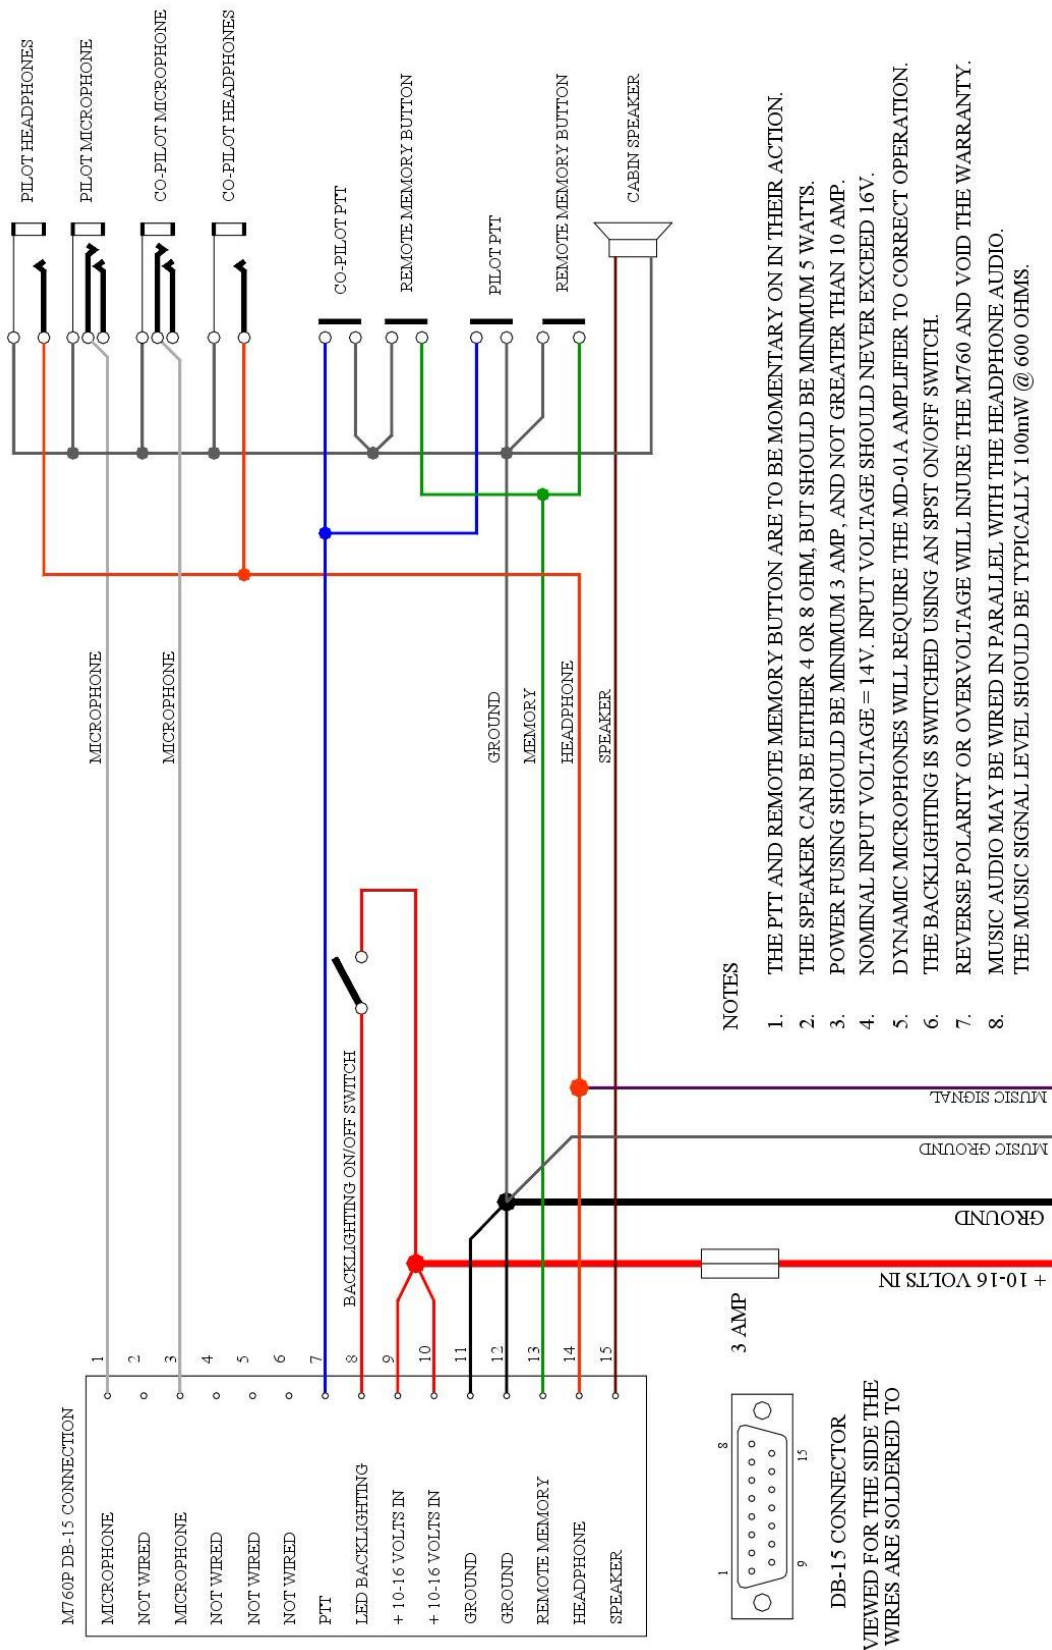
PILOT HEADPHONES
PILOT MICROPHONE
CO-PILOT MICROPHONE
CO-PILOT HEADPHONES
CO-PILOT PTT
REMOTE MEMORY BUTTON
PILOT PTT
REMOTE MEMORY BUTTON
CABIN SPEAKER

MICROPHONE
MICROPHONE
GROUND
MEMORY
HEADPHONE
SPEAKER

BACKLIGHTING ON/OFF SWITCH

M760P DB-15 CONNECTION

| | |
|---|---|
| MICROPHONE | 1 |
| NOT WIRED | 2 |
| MICROPHONE | 3 |
| NOT WIRED | 4 |
| NOT WIRED | 5 |
| NOT WIRED | 6 |
| PTT | 7 |
| LED BACKLIGHTING | 8 |
| + 10-16 VOLTS IN | 9 |
| + 10-16 VOLTS IN | 10 |
| GROUND | 11 |
| GROUND | 12 |
| REMOTE MEMORY | 13 |
| HEADPHONE | 14 |
| SPEAKER | 15 |

3 AMP

MUSIC SIGNAL
MUSIC GROUND
GROUND
+ 10-16 VOLTS IN

1 8 9 15

DB-15 CONNECTOR
VIEWED FOR THE SIDE THE WIRES ARE SOLDERED TO

NOTES

1. THE PTT AND REMOTE MEMORY BUTTON ARE TO BE MOMENTARY ON IN THEIR ACTION.
2. THE SPEAKER CAN BE EITHER 4 OR 8 OHM, BUT SHOULD BE MINIMUM 5 WATTS.
3. POWER FUSING SHOULD BE MINIMUM 3 AMP, AND NOT GREATER THAN 10 AMP.
4. NOMINAL INPUT VOLTAGE = 14V. INPUT VOLTAGE SHOULD NEVER EXCEED 16V.
5. DYNAMIC MICROPHONES WILL REQUIRE THE MD-01A AMPLIFIER TO CORRECT OPERATION.
6. THE BACKLIGHTING IS SWITCHED USING AN SPST ON/OFF SWITCH.
7. REVERSE POLARITY OR OVERVOLTAGE WILL INJURE THE M760 AND VOID THE WARRANTY.
8. MUSIC AUDIO MAY BE WIRED IN PARALLEL WITH THE HEADPHONE AUDIO. THE MUSIC SIGNAL LEVEL SHOULD BE TYPICALLY 100mW @ 600 OHMS.